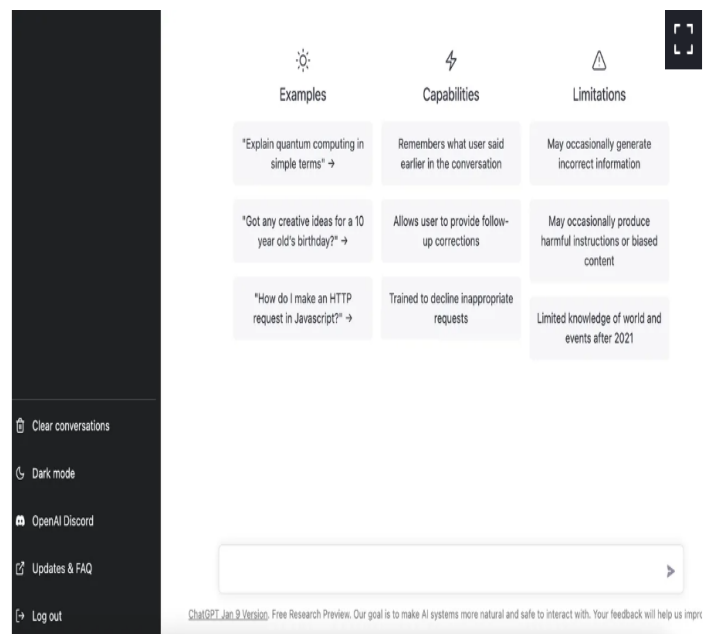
Examples

"Explain quantum computing in simple terms" →

"Got any creative ideas for a 10 year old's birthday?" →

"How do I make an HTTP request in Javascript?" →

Capabilities

Remembers what user said earlier in the conversation

Allows user to provide follow-up corrections

Trained to decline inappropriate requests

Limitations

May occasionally generate incorrect information

May occasionally produce harmful instructions or biased content

Limited knowledge of world and events after 2021

Clear conversations

Dark mode

OpenAI Discord

Updates & FAQ

Log out

ChatGPT Jan 9 Version. Free Research Preview. Our goal is to make AI systems more natural and safe to interact with. Your feedback will help us impro